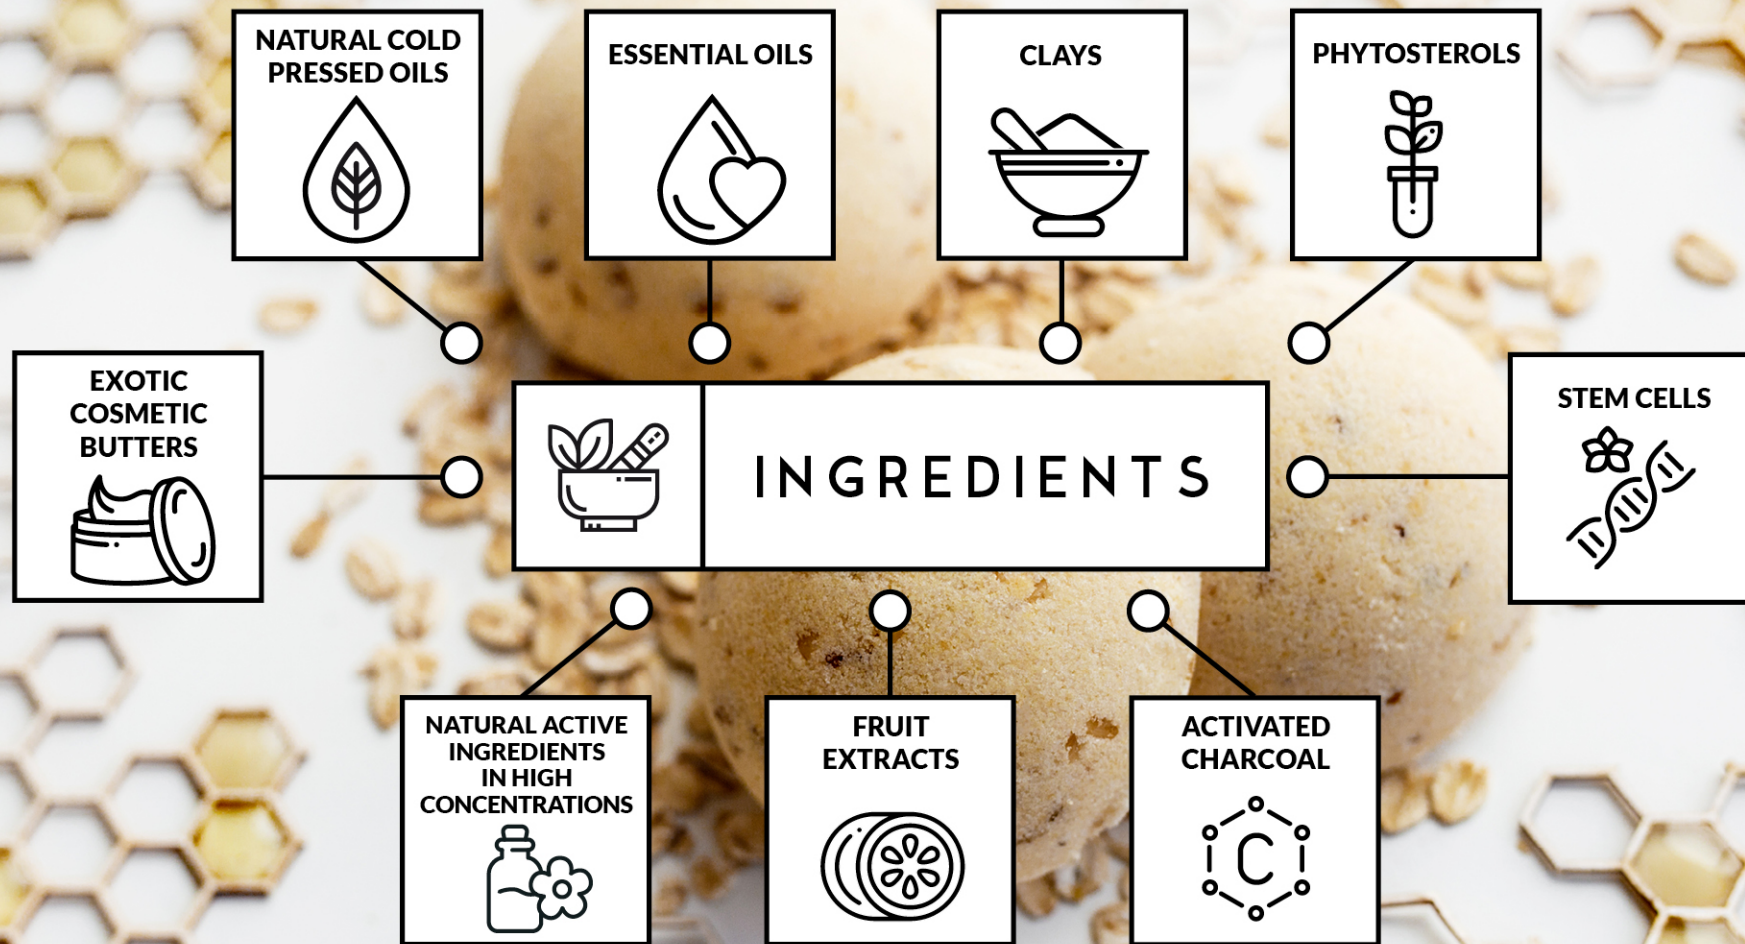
NATURAL COLD PRESSED OILS

ESSENTIAL OILS

CLAYS

PHYTOSTEROLS

EXOTIC COSMETIC BUTTERS

INGREDIENTS

STEM CELLS

NATURAL ACTIVE INGREDIENTS IN HIGH CONCENTRATIONS

FRUIT EXTRACTS

ACTIVATED CHARCOAL

C